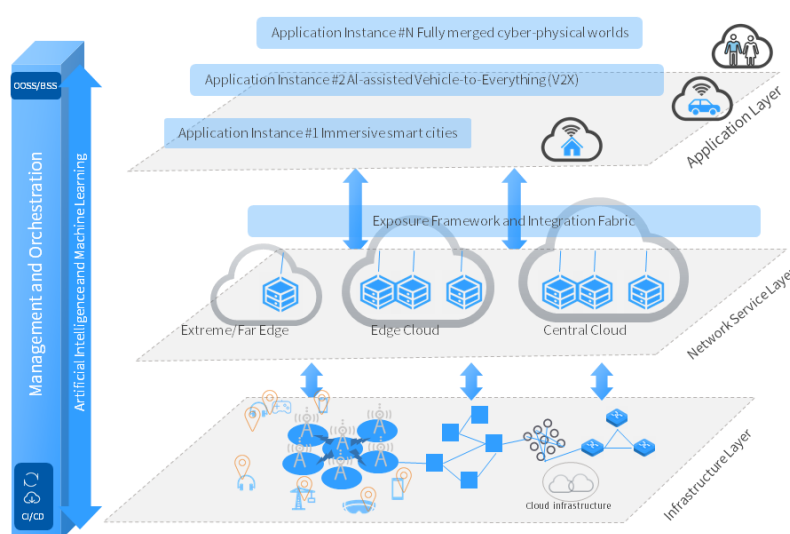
Application Instance #N Fully merged cyber-physical worlds

Application Instance #2 AI-assisted Vehicle-to-Everything (V2X)

Application Instance #1 Immersive smart cities

Application Layer

Exposure Framework and Integration Fabric

Extreme/Far Edge

Edge Cloud

Central Cloud

Network Service Layer

Cloud infrastructure

Infrastructure Layer

OOSS/BSS

Management and Orchestration

Artificial Intelligence and Machine Learning

CI/CD